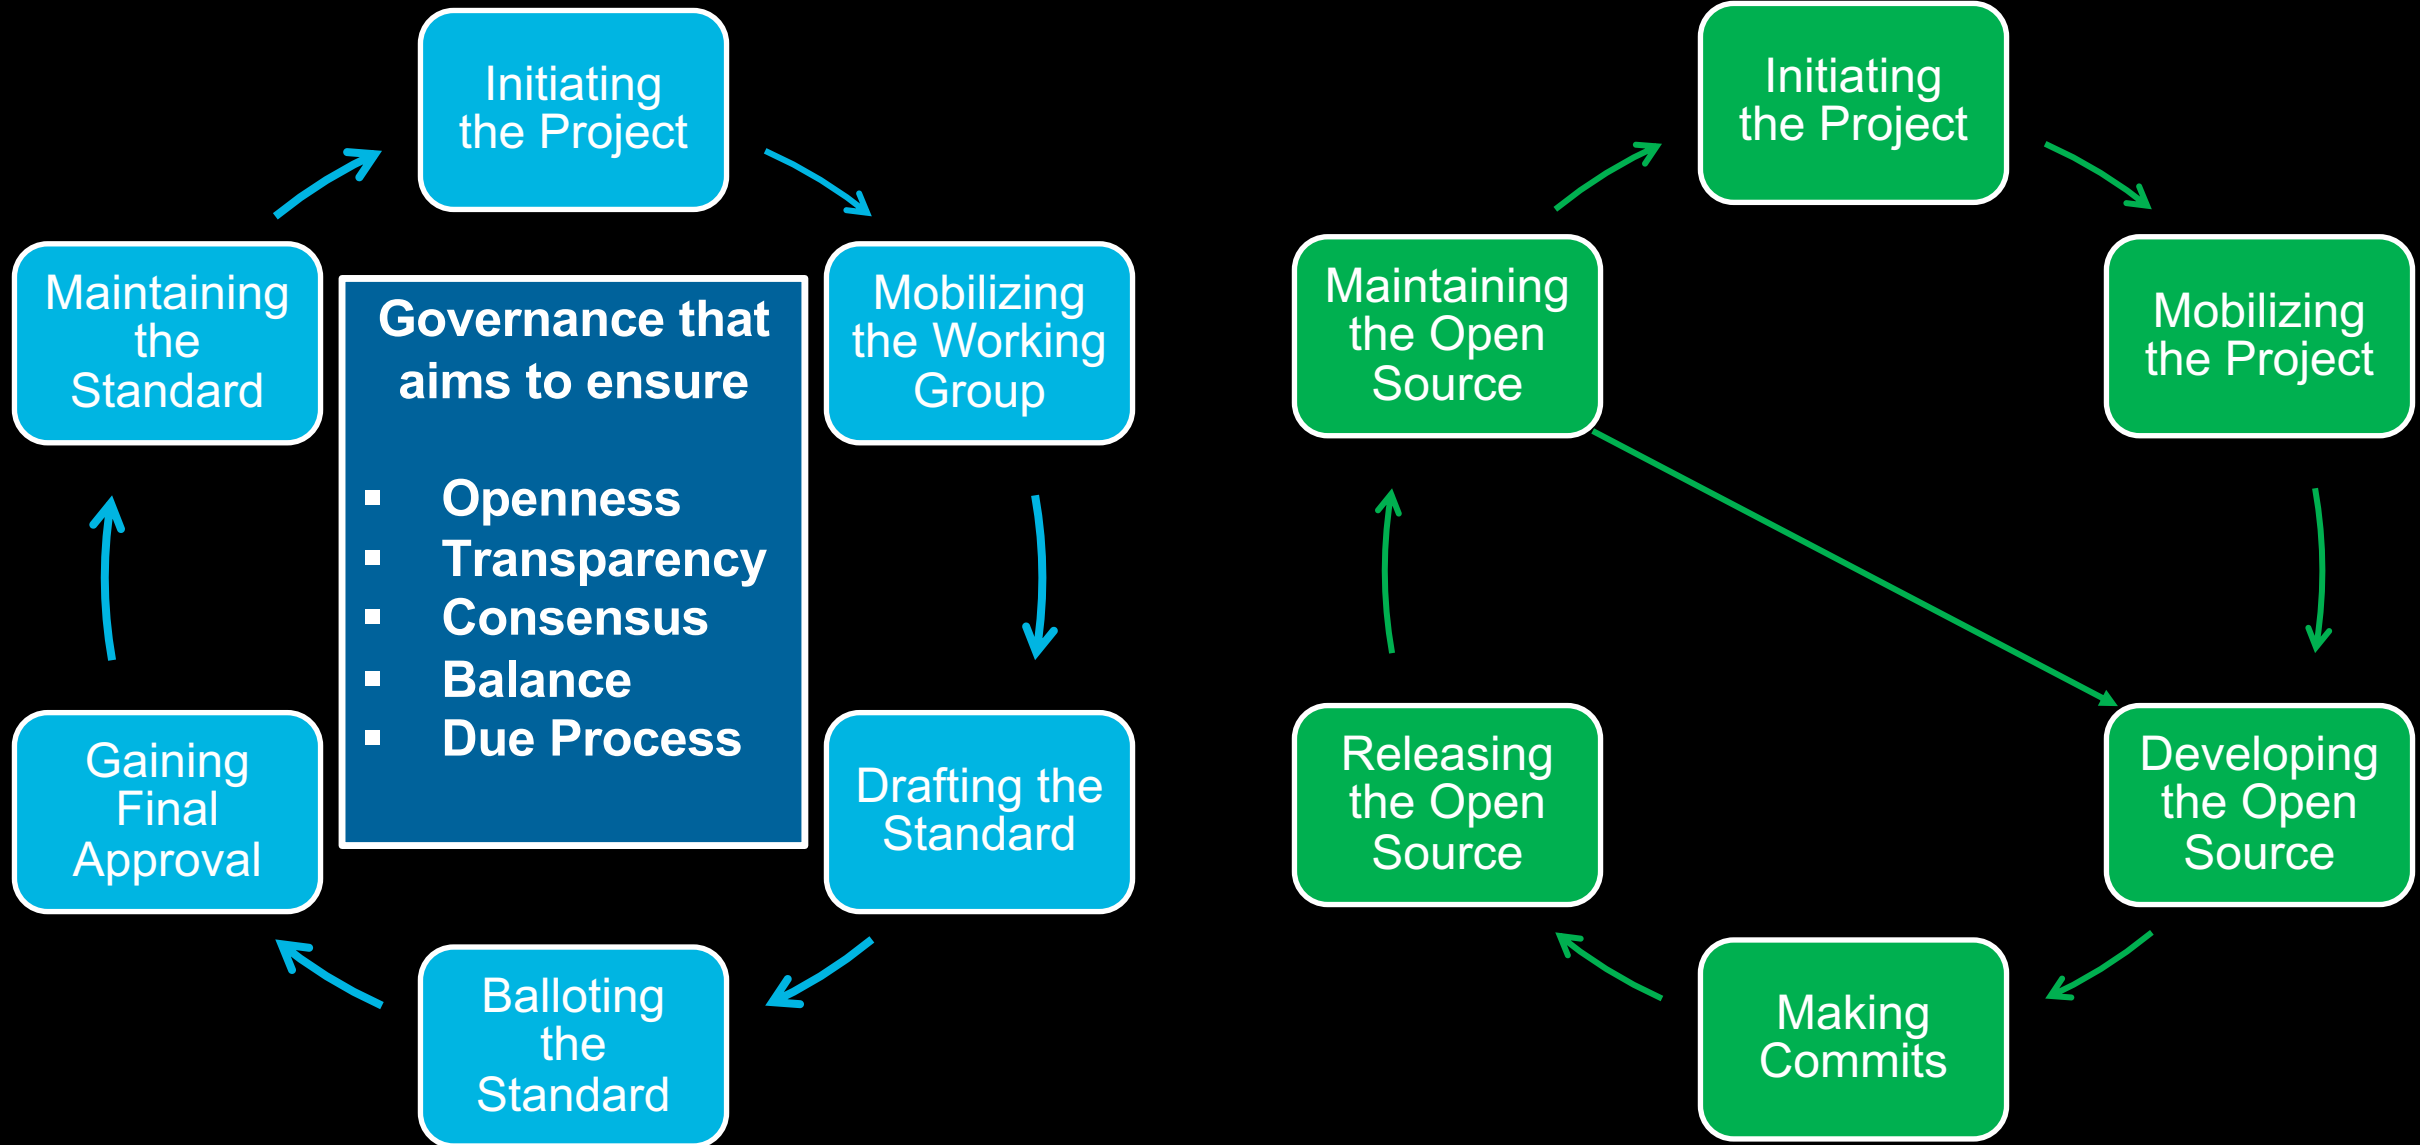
Initiating the Project

Mobilizing the Working Group

Drafting the Standard

Balloting the Standard

Gaining Final Approval

Maintaining the Standard

Governance that aims to ensure

- Openness
- Transparency
- Consensus
- Balance
- Due Process

Initiating the Project

Mobilizing the Project

Developing the Open Source

Making Commits

Releasing the Open Source

Maintaining the Open Source